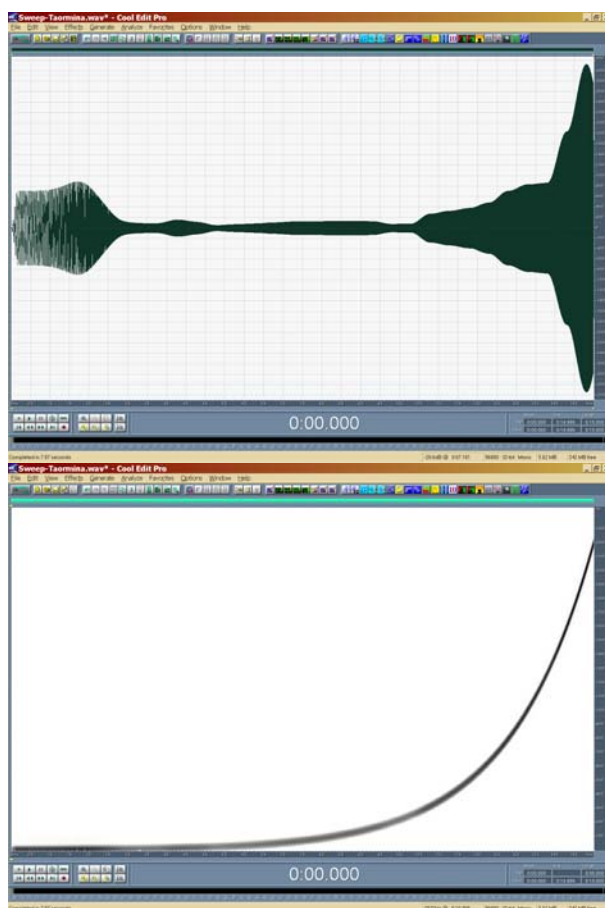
Sweep-Taormina.wav* - Cool Edit Pro
File Edit View Effects Generate Analyze Favorites Options Window Help

0:00.000

Completed in 7.97 seconds

Sweep-Taormina.wav* - Cool Edit Pro
File Edit View Effects Generate Analyze Favorites Options Window Help

0:00.000